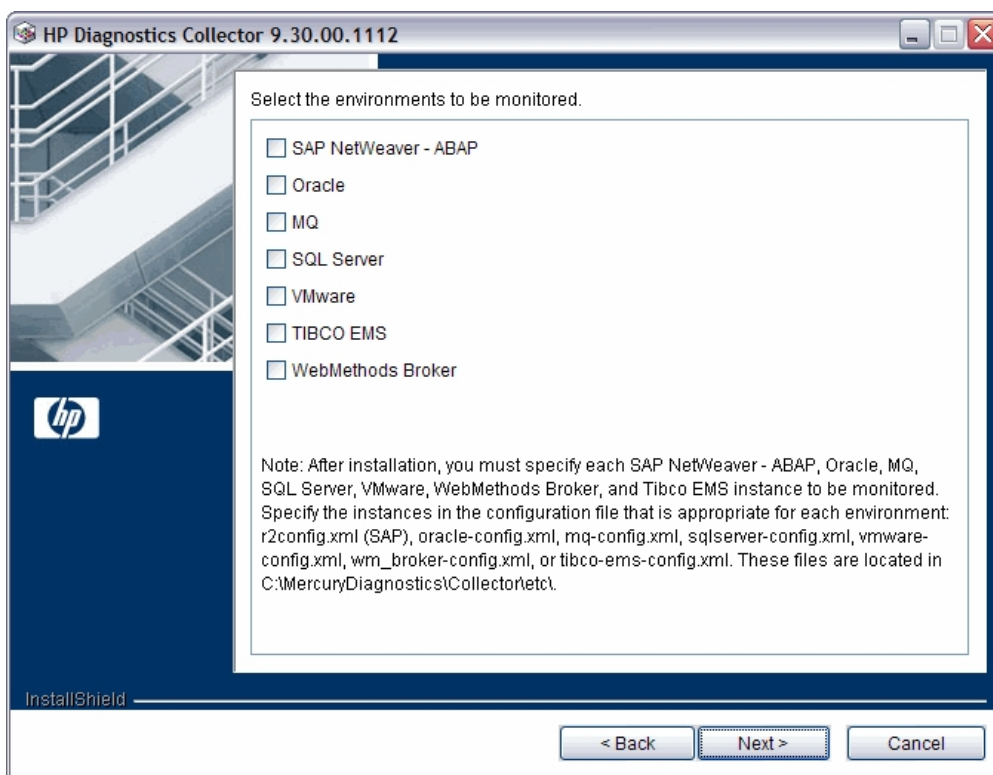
HP Diagnostics Collector 9.30.00.1112

Select the environments to be monitored.

SAP NetWeaver - ABAP

Oracle

MQ

SQL Server

VMware

TIBCO EMS

WebMethods Broker

Note: After installation, you must specify each SAP NetWeaver - ABAP, Oracle, MQ, SQL Server, VMware, WebMethods Broker, and Tibco EMS instance to be monitored. Specify the instances in the configuration file that is appropriate for each environment: r2config.xml (SAP), oracle-config.xml, mq-config.xml, sqlserver-config.xml, vmware-config.xml, wm_broker-config.xml, or tibco-ems-config.xml. These files are located in C:\MercuryDiagnostics\Collector\etc\.

InstallShield

< Back

Next >

Cancel